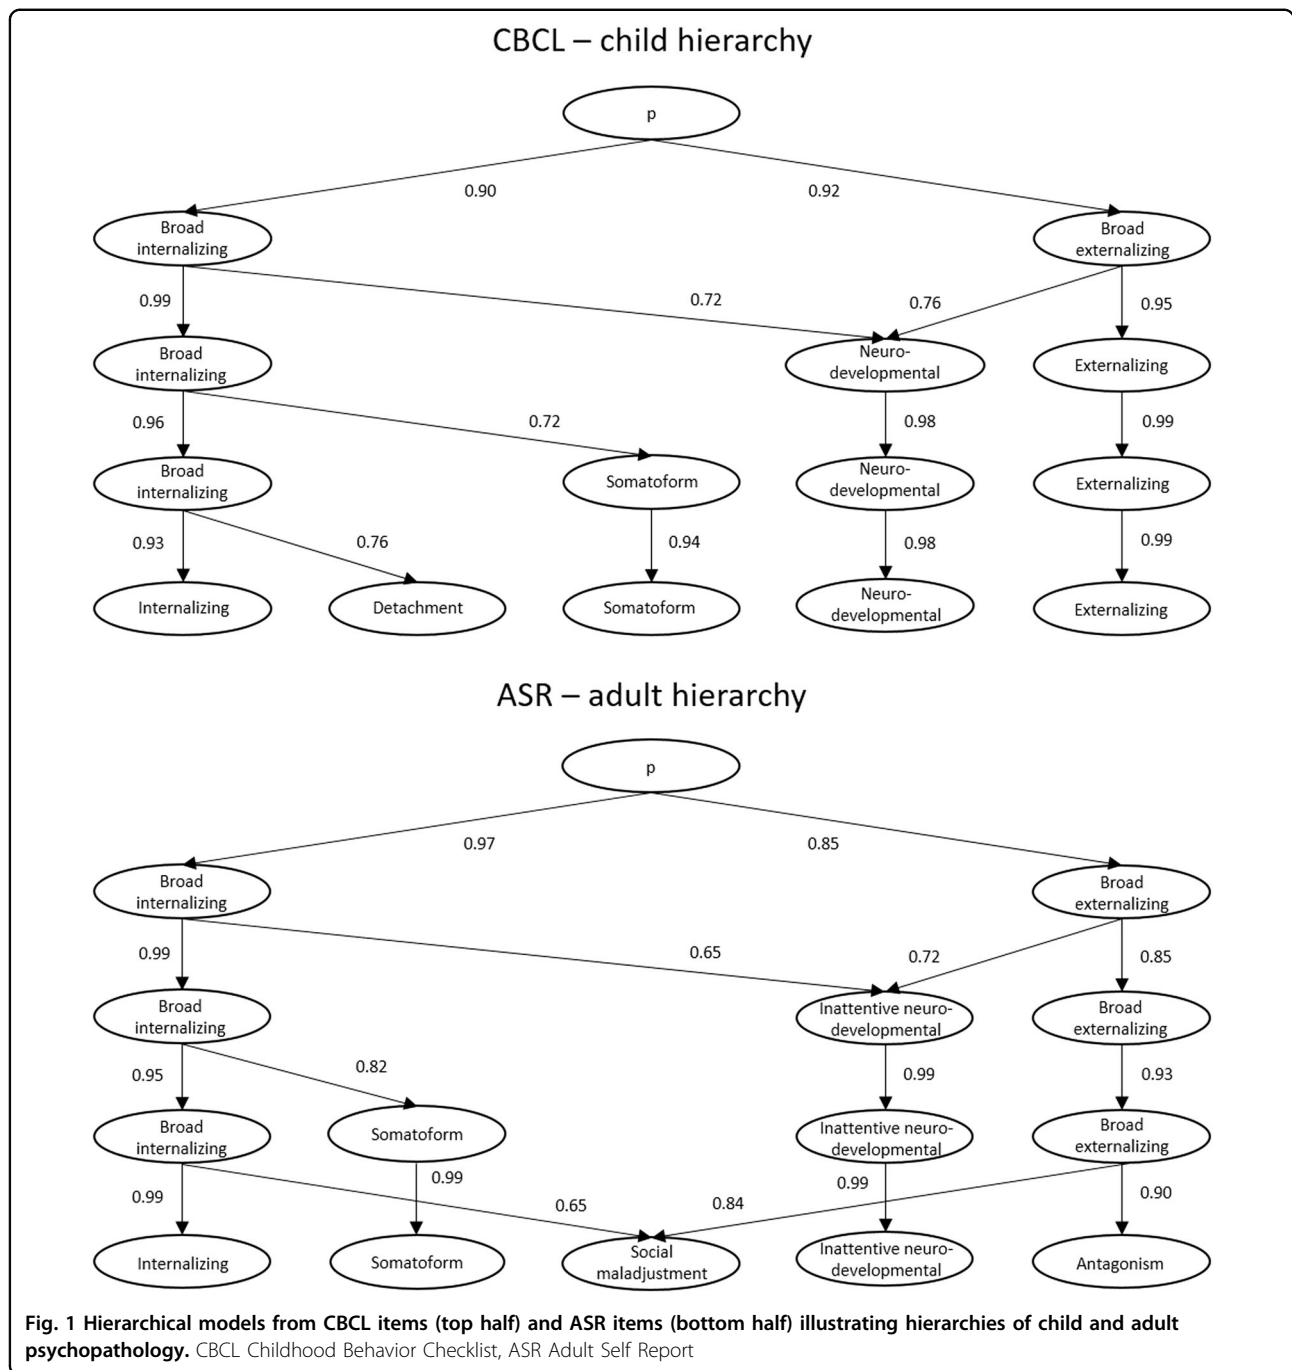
CBCL – child hierarchy

p

0.90

0.92

Broad internalizing

Broad externalizing

0.99

0.72

0.76

0.95

Broad internalizing

Neuro-developmental

Externalizing

0.96

0.72

0.98

0.99

Broad internalizing

Somatoform

Neuro-developmental

Externalizing

0.93

0.76

0.94

0.98

0.99

Internalizing

Detachment

Somatoform

Neuro-developmental

Externalizing

ASR – adult hierarchy

p

0.97

0.85

Broad internalizing

Broad externalizing

0.99

0.65

0.72

0.85

Broad internalizing

Inattentive neuro-developmental

Broad externalizing

0.95

0.82

0.99

0.93

Broad internalizing

Somatoform

Inattentive neuro-developmental

Broad externalizing

0.99

0.99

0.65

0.84

0.99

0.90

Internalizing

Somatoform

Social maladjustment

Inattentive neuro-developmental

Antagonism

Fig. 1 Hierarchical models from CBCL items (top half) and ASR items (bottom half) illustrating hierarchies of child and adult psychopathology. CBCL Childhood Behavior Checklist, ASR Adult Self Report